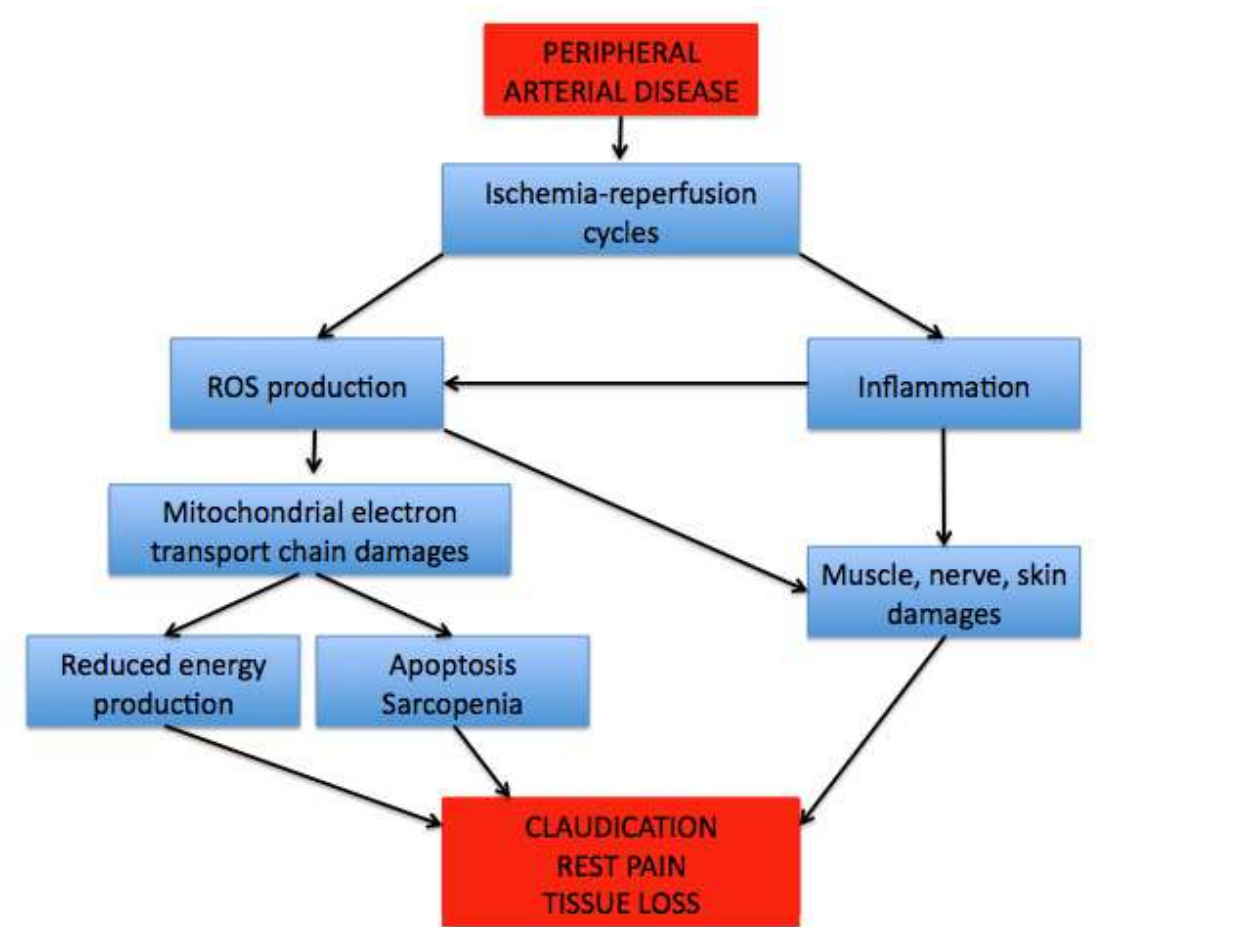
PERIPHERAL ARTERIAL DISEASE

Ischemia-reperfusion cycles

ROS production

Inflammation

Mitochondrial electron transport chain damages

Muscle, nerve, skin damages

Reduced energy production

Apoptosis Sarcopenia

CLAUDICATION
REST PAIN
TISSUE LOSS